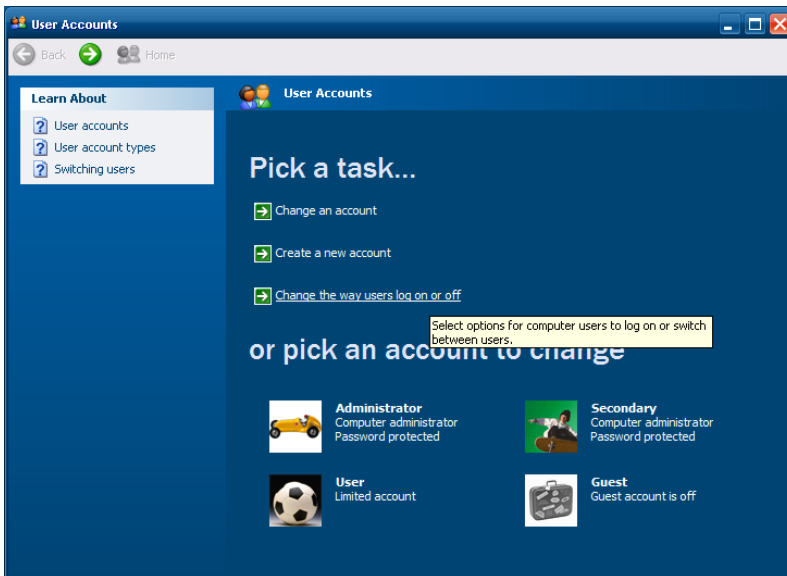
User Accounts

Back Home

Learn About

User accounts

User account types

Switching users

User Accounts

Pick a task...

Change an account

Create a new account

Change the way users log on or off

Select options for computer users to log on or switch between users.

or pick an account to change

Administrator
Computer administrator
Password protected

Secondary
Computer administrator
Password protected

User
Limited account

Guest
Guest account is off